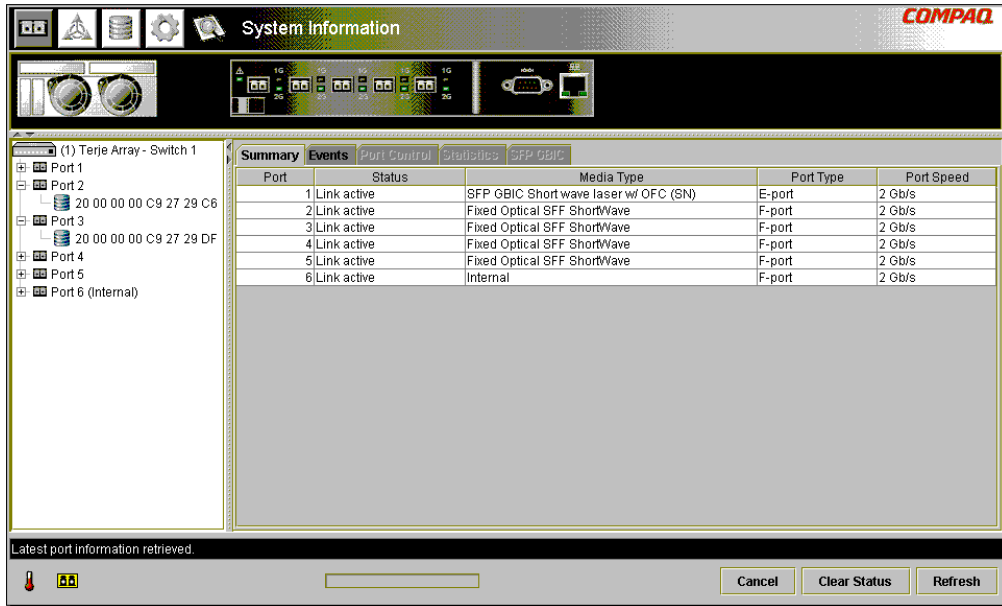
System Information

COMPAQ

1G 2G 1G 2G 1G 2G 1G 2G

(1) Terje Array - Switch 1
Port 1
Port 2
20 00 00 00 C9 27 29 C6
Port 3
20 00 00 00 C9 27 29 DF
Port 4
Port 5
Port 6 (Internal)

Summary Events Port Control Statistics SFP GBIC

| Port | Status | Media Type | Port Type | Port Speed |
|---|---|---|---|---|
| 1 | Link active | SFP GBIC Short wave laser w/ OFC (SN) | E-port | 2 Gb/s |
| 2 | Link active | Fixed Optical SFF ShortWave | F-port | 2 Gb/s |
| 3 | Link active | Fixed Optical SFF ShortWave | F-port | 2 Gb/s |
| 4 | Link active | Fixed Optical SFF ShortWave | F-port | 2 Gb/s |
| 5 | Link active | Fixed Optical SFF ShortWave | F-port | 2 Gb/s |
| 6 | Link active | Internal | F-port | 2 Gb/s |

Latest port information retrieved.

Cancel Clear Status Refresh